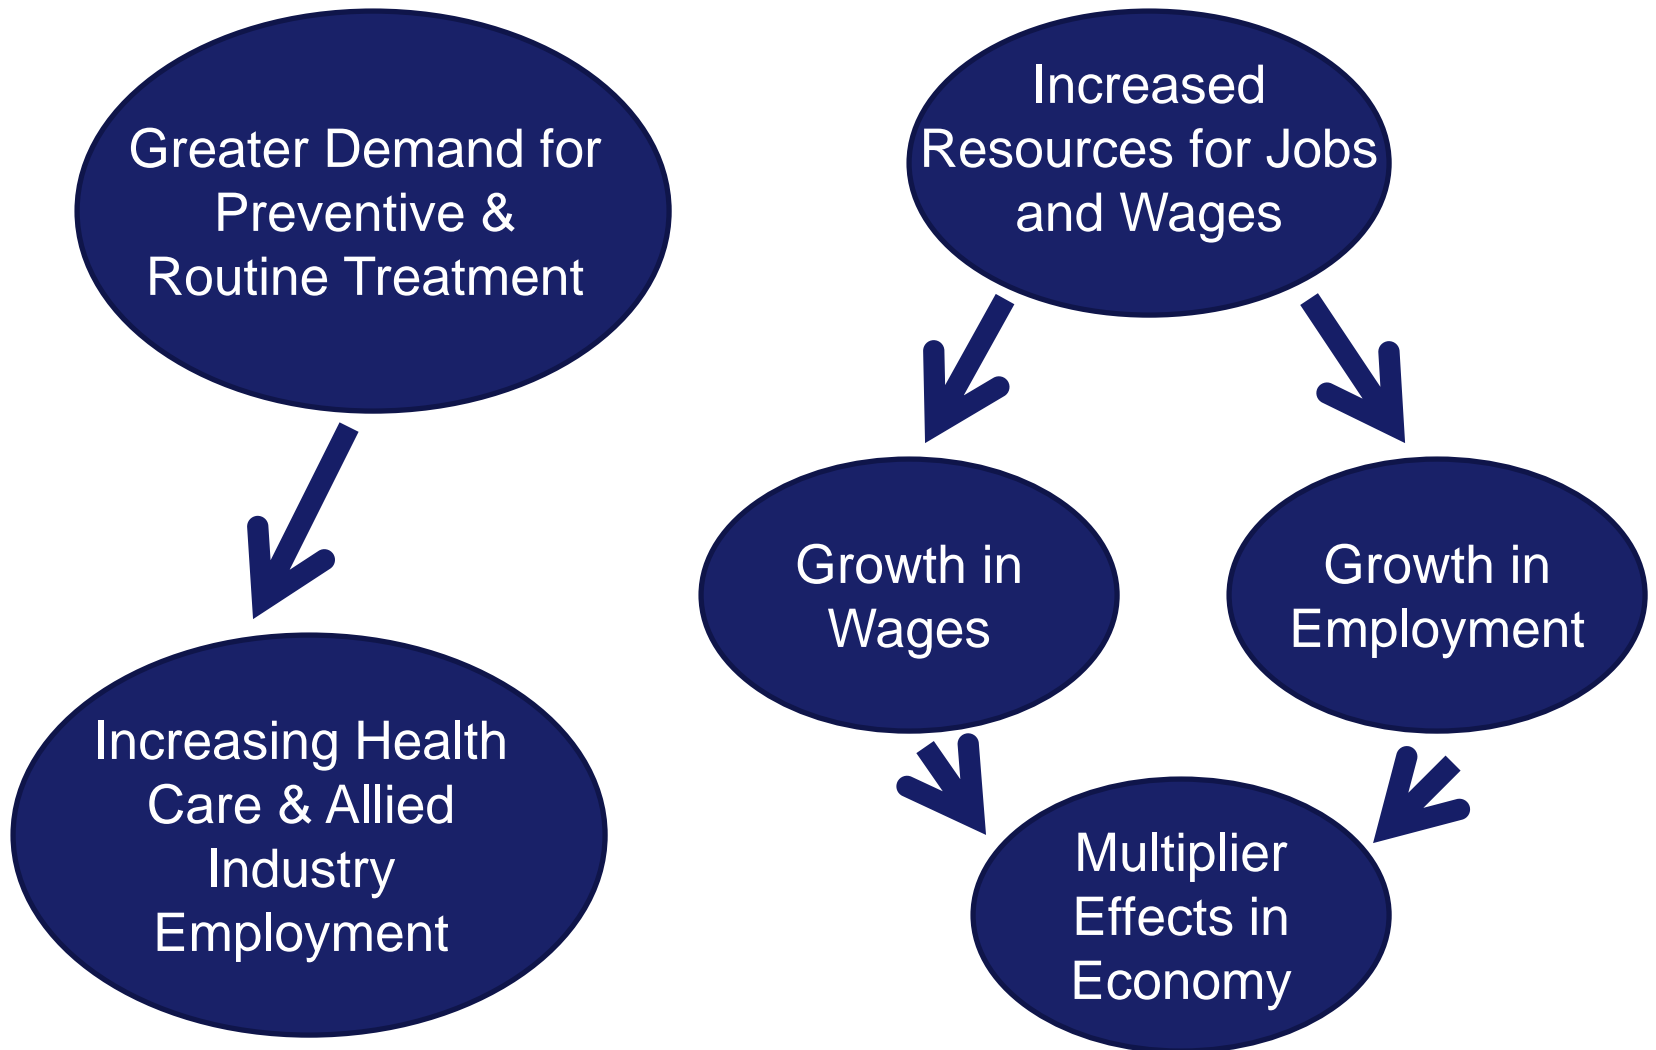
Greater Demand for Preventive & Routine Treatment

Increasing Health Care & Allied Industry Employment

Increased Resources for Jobs and Wages

Growth in Wages

Growth in Employment

Multiplier Effects in Economy